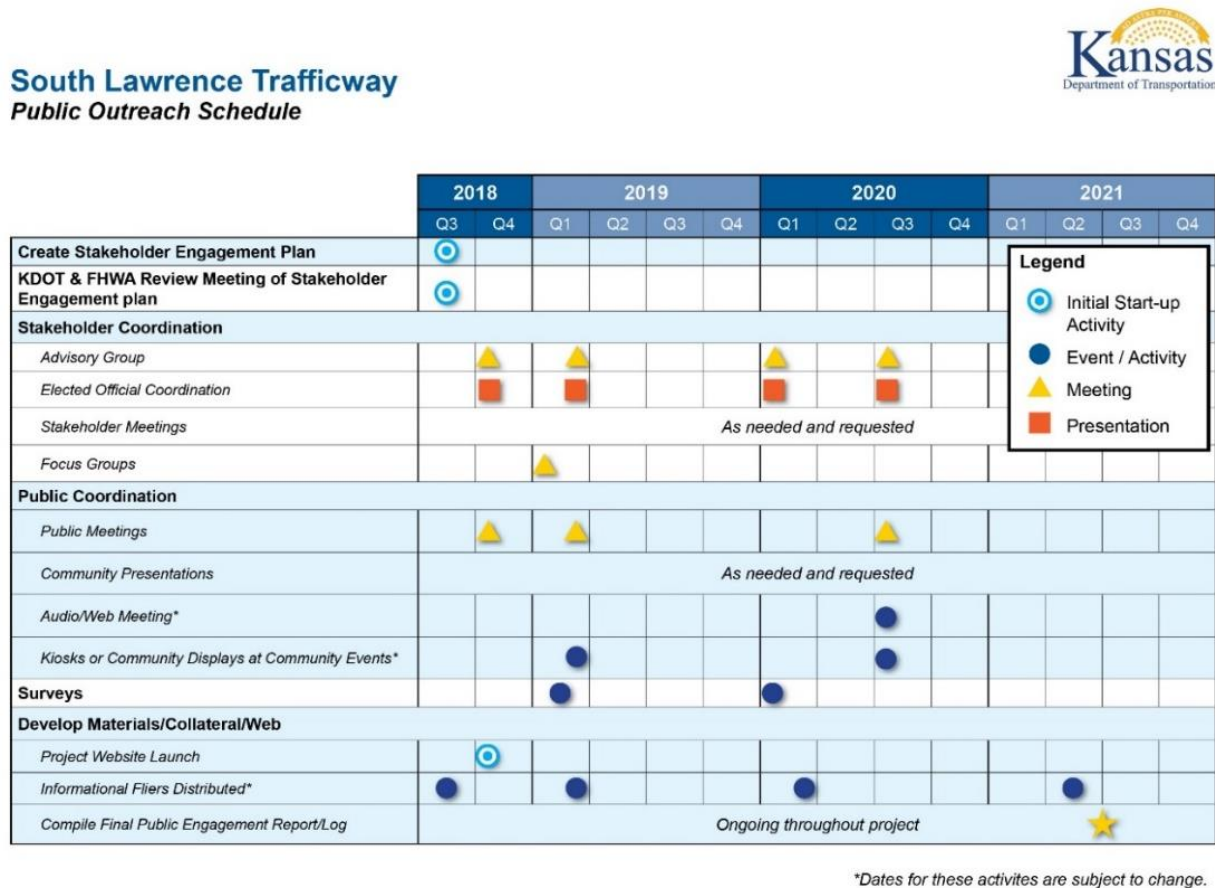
South Lawrence Trafficway
Public Outreach Schedule

Kansas
Department of Transportation

| | 2018 | | 2019 | | | | 2020 | | | | 2021 | | | |
|---|---|---|---|---|---|---|---|---|---|---|---|---|---|---|
| | Q3 | Q4 | Q1 | Q2 | Q3 | Q4 | Q1 | Q2 | Q3 | Q4 | Q1 | Q2 | Q3 | Q4 |
| Create Stakeholder Engagement Plan | | | | | | | | | | | | | | |
| KDOT & FHWA Review Meeting of Stakeholder Engagement plan | | | | | | | | | | | | | | |
| Stakeholder Coordination | | | | | | | | | | | | | | |
| Advisory Group | | | | | | | | | | | | | | |
| Elected Official Coordination | | | | | | | | | | | | | | |
| Stakeholder Meetings | As needed and requested | | | | | | | | | | | | | |
| Focus Groups | | | | | | | | | | | | | | |
| Public Coordination | | | | | | | | | | | | | | |
| Public Meetings | | | | | | | | | | | | | | |
| Community Presentations | As needed and requested | | | | | | | | | | | | | |
| Audio/Web Meeting* | | | | | | | | | | | | | | |
| Kiosks or Community Displays at Community Events* | | | | | | | | | | | | | | |
| Surveys | | | | | | | | | | | | | | |
| Develop Materials/Collateral/Web | | | | | | | | | | | | | | |
| Project Website Launch | | | | | | | | | | | | | | |
| Informational Fliers Distributed* | | | | | | | | | | | | | | |
| Compile Final Public Engagement Report/Log | Ongoing throughout project | | | | | | | | | | | | | |

Legend
Initial Start-up Activity
Event / Activity
Meeting
Presentation

*Dates for these activites are subject to change.